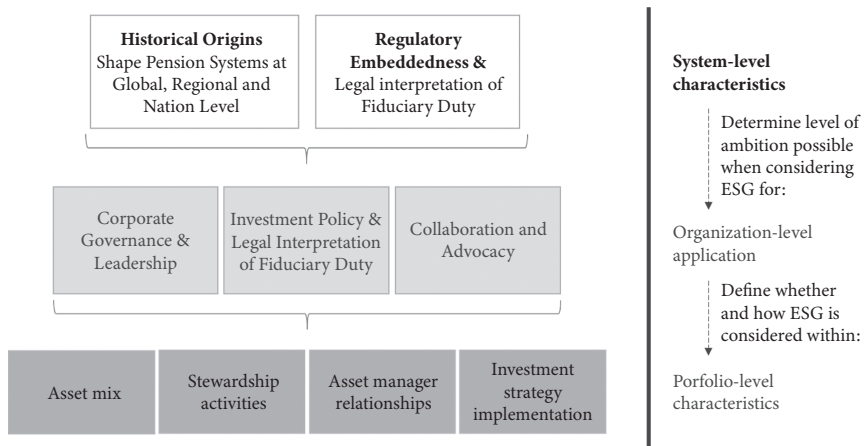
**Historical Origins**
Shape Pension Systems at Global, Regional and Nation Level

**Regulatory Embeddedness &**
Legal interpretation of Fiduciary Duty

Corporate Governance & Leadership

Investment Policy & Legal Interpretation of Fiduciary Duty

Collaboration and Advocacy

Asset mix

Stewardship activities

Asset manager relationships

Investment strategy implementation

**System-level characteristics**

Determine level of ambition possible when considering ESG for:

Organization-level application

Define whether and how ESG is considered within:

Porfolio-level characteristics